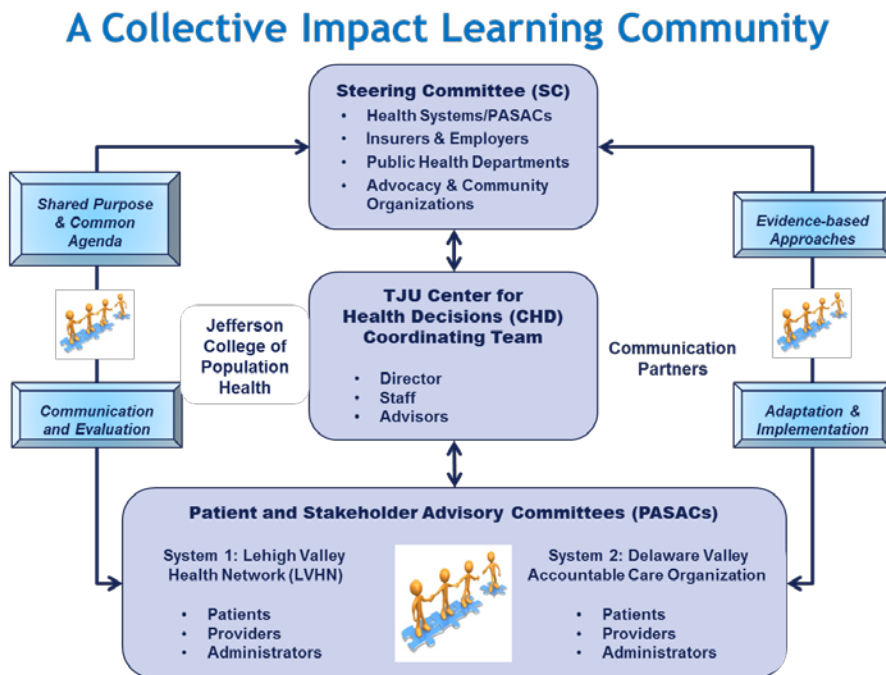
A Collective Impact Learning Community

Steering Committee (SC)
- Health Systems/PASACs
- Insurers & Employers
- Public Health Departments
- Advocacy & Community Organizations

Shared Purpose & Common Agenda

Communication and Evaluation

Evidence-based Approaches

Adaptation & Implementation

Jefferson College of Population Health

TJU Center for Health Decisions (CHD) Coordinating Team
- Director
- Staff
- Advisors

Communication Partners

Patient and Stakeholder Advisory Committees (PASACs)

System 1: Lehigh Valley Health Network (LVHN)
- Patients
- Providers
- Administrators

System 2: Delaware Valley Accountable Care Organization
- Patients
- Providers
- Administrators